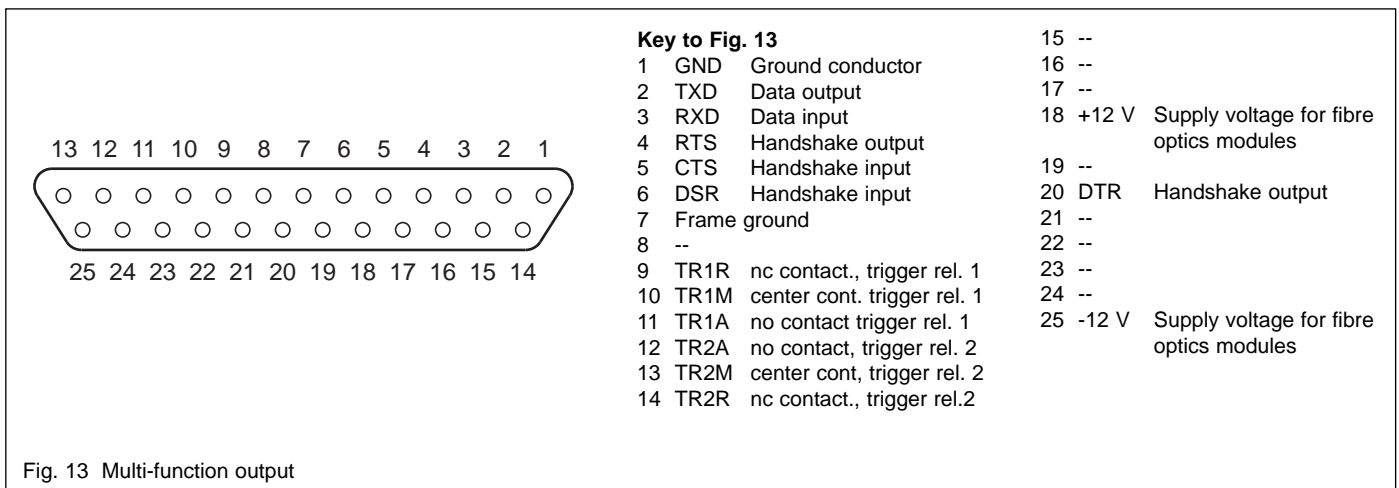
13 12 11 10 9 8 7 6 5 4 3 2 1

25 24 23 22 21 20 19 18 17 16 15 14

**Key to Fig. 13**
1 GND Ground conductor
2 TXD Data output
3 RXD Data input
4 RTS Handshake output
5 CTS Handshake input
6 DSR Handshake input
7 Frame ground
8 --
9 TR1R nc contact., trigger rel. 1
10 TR1M center cont. trigger rel. 1
11 TR1A no contact trigger rel. 1
12 TR2A no contact, trigger rel. 2
13 TR2M center cont, trigger rel. 2
14 TR2R nc contact., trigger rel.2

15 --
16 --
17 --
18 +12 V Supply voltage for fibre optics modules
19 --
20 DTR Handshake output
21 --
22 --
23 --
24 --
25 -12 V Supply voltage for fibre optics modules

Fig. 13 Multi-function output